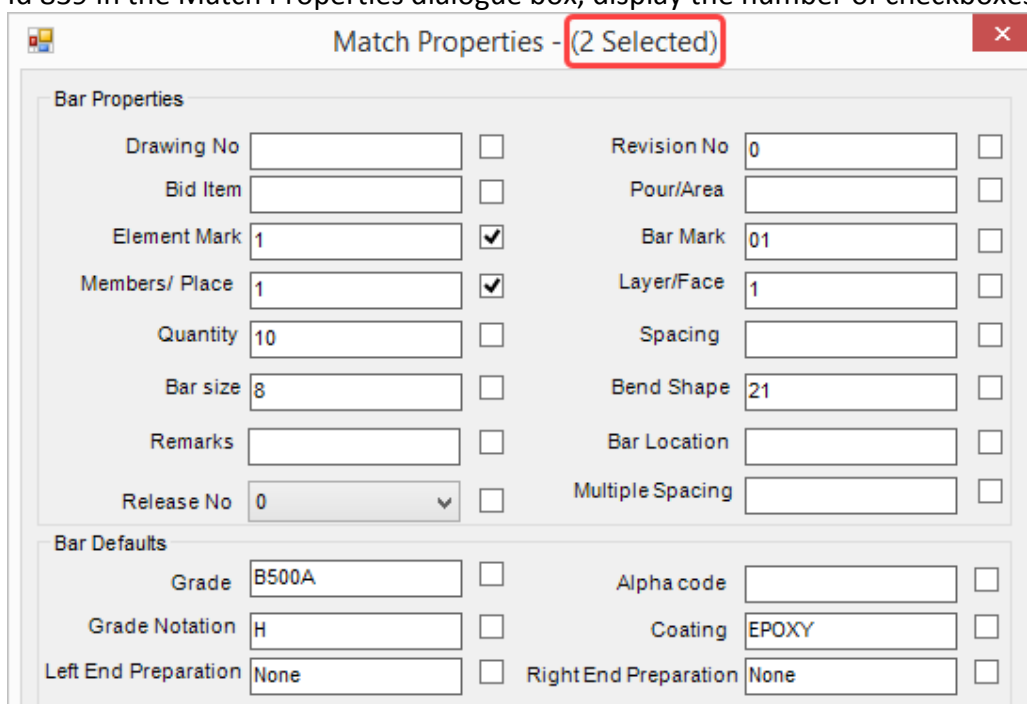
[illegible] in the Match Properties dialogue box, display the number of checkboxes

Match Properties - (2 Selected)

Bar Properties

Drawing No

Revision No 0

Bid Item

Pour/Area

Element Mark 1

Bar Mark 01

Members/ Place 1

Layer/Face 1

Quantity 10

Spacing

Bar size 8

Bend Shape 21

Remarks

Bar Location

Release No 0

Multiple Spacing

Bar Defaults

Grade B500A

Alpha code

Grade Notation H

Coating EPOXY

Left End Preparation None

Right End Preparation None